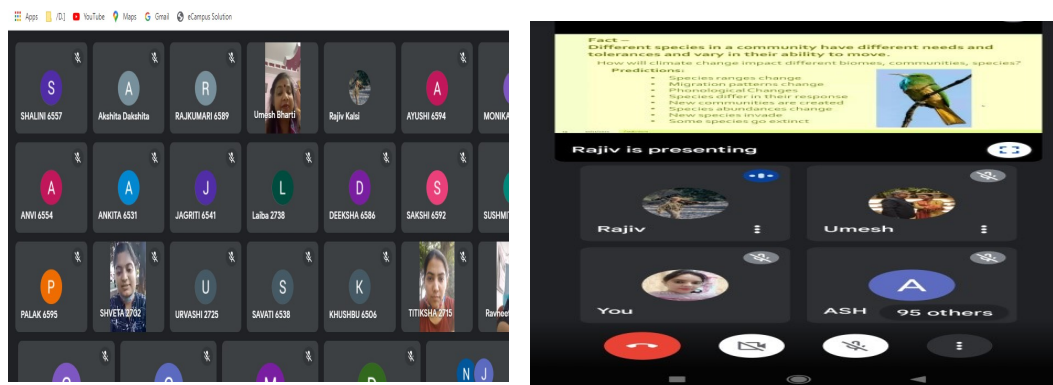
Apps /D.| YouTube Maps Gmail eCampus Solution

S
SHALINI 6557

A
Akshita Dakshita

R
RAJKUMARI 6589

Umesh Bharti

Rajiv Kalsi

A
AYUSHI 6594

MONIKA

A
ANVI 6554

A
ANKITA 6531

J
JAGRITI 6541

L
Laiba 2738

D
DEEKSHA 6586

S
SAKSHI 6592

SUSHMI

P
PALAK 6595

SHVETA 2702

U
URVASHI 2725

S
SAVATI 6538

K
KHUSHBU 6506

TITIKSHA 2715

Ravnee

N J

Fact –
Different species in a community have different needs and tolerances and vary in their ability to move.
How will climate change impact different biomes, communities, species?
Predictions:
Species ranges change
Migration patterns change
Phonological Changes
Species differ in their response
New communities are created
Species abundances change
New species invade
Some species go extinct

Rajiv is presenting

Rajiv

Umesh

You

A
ASH

95 others